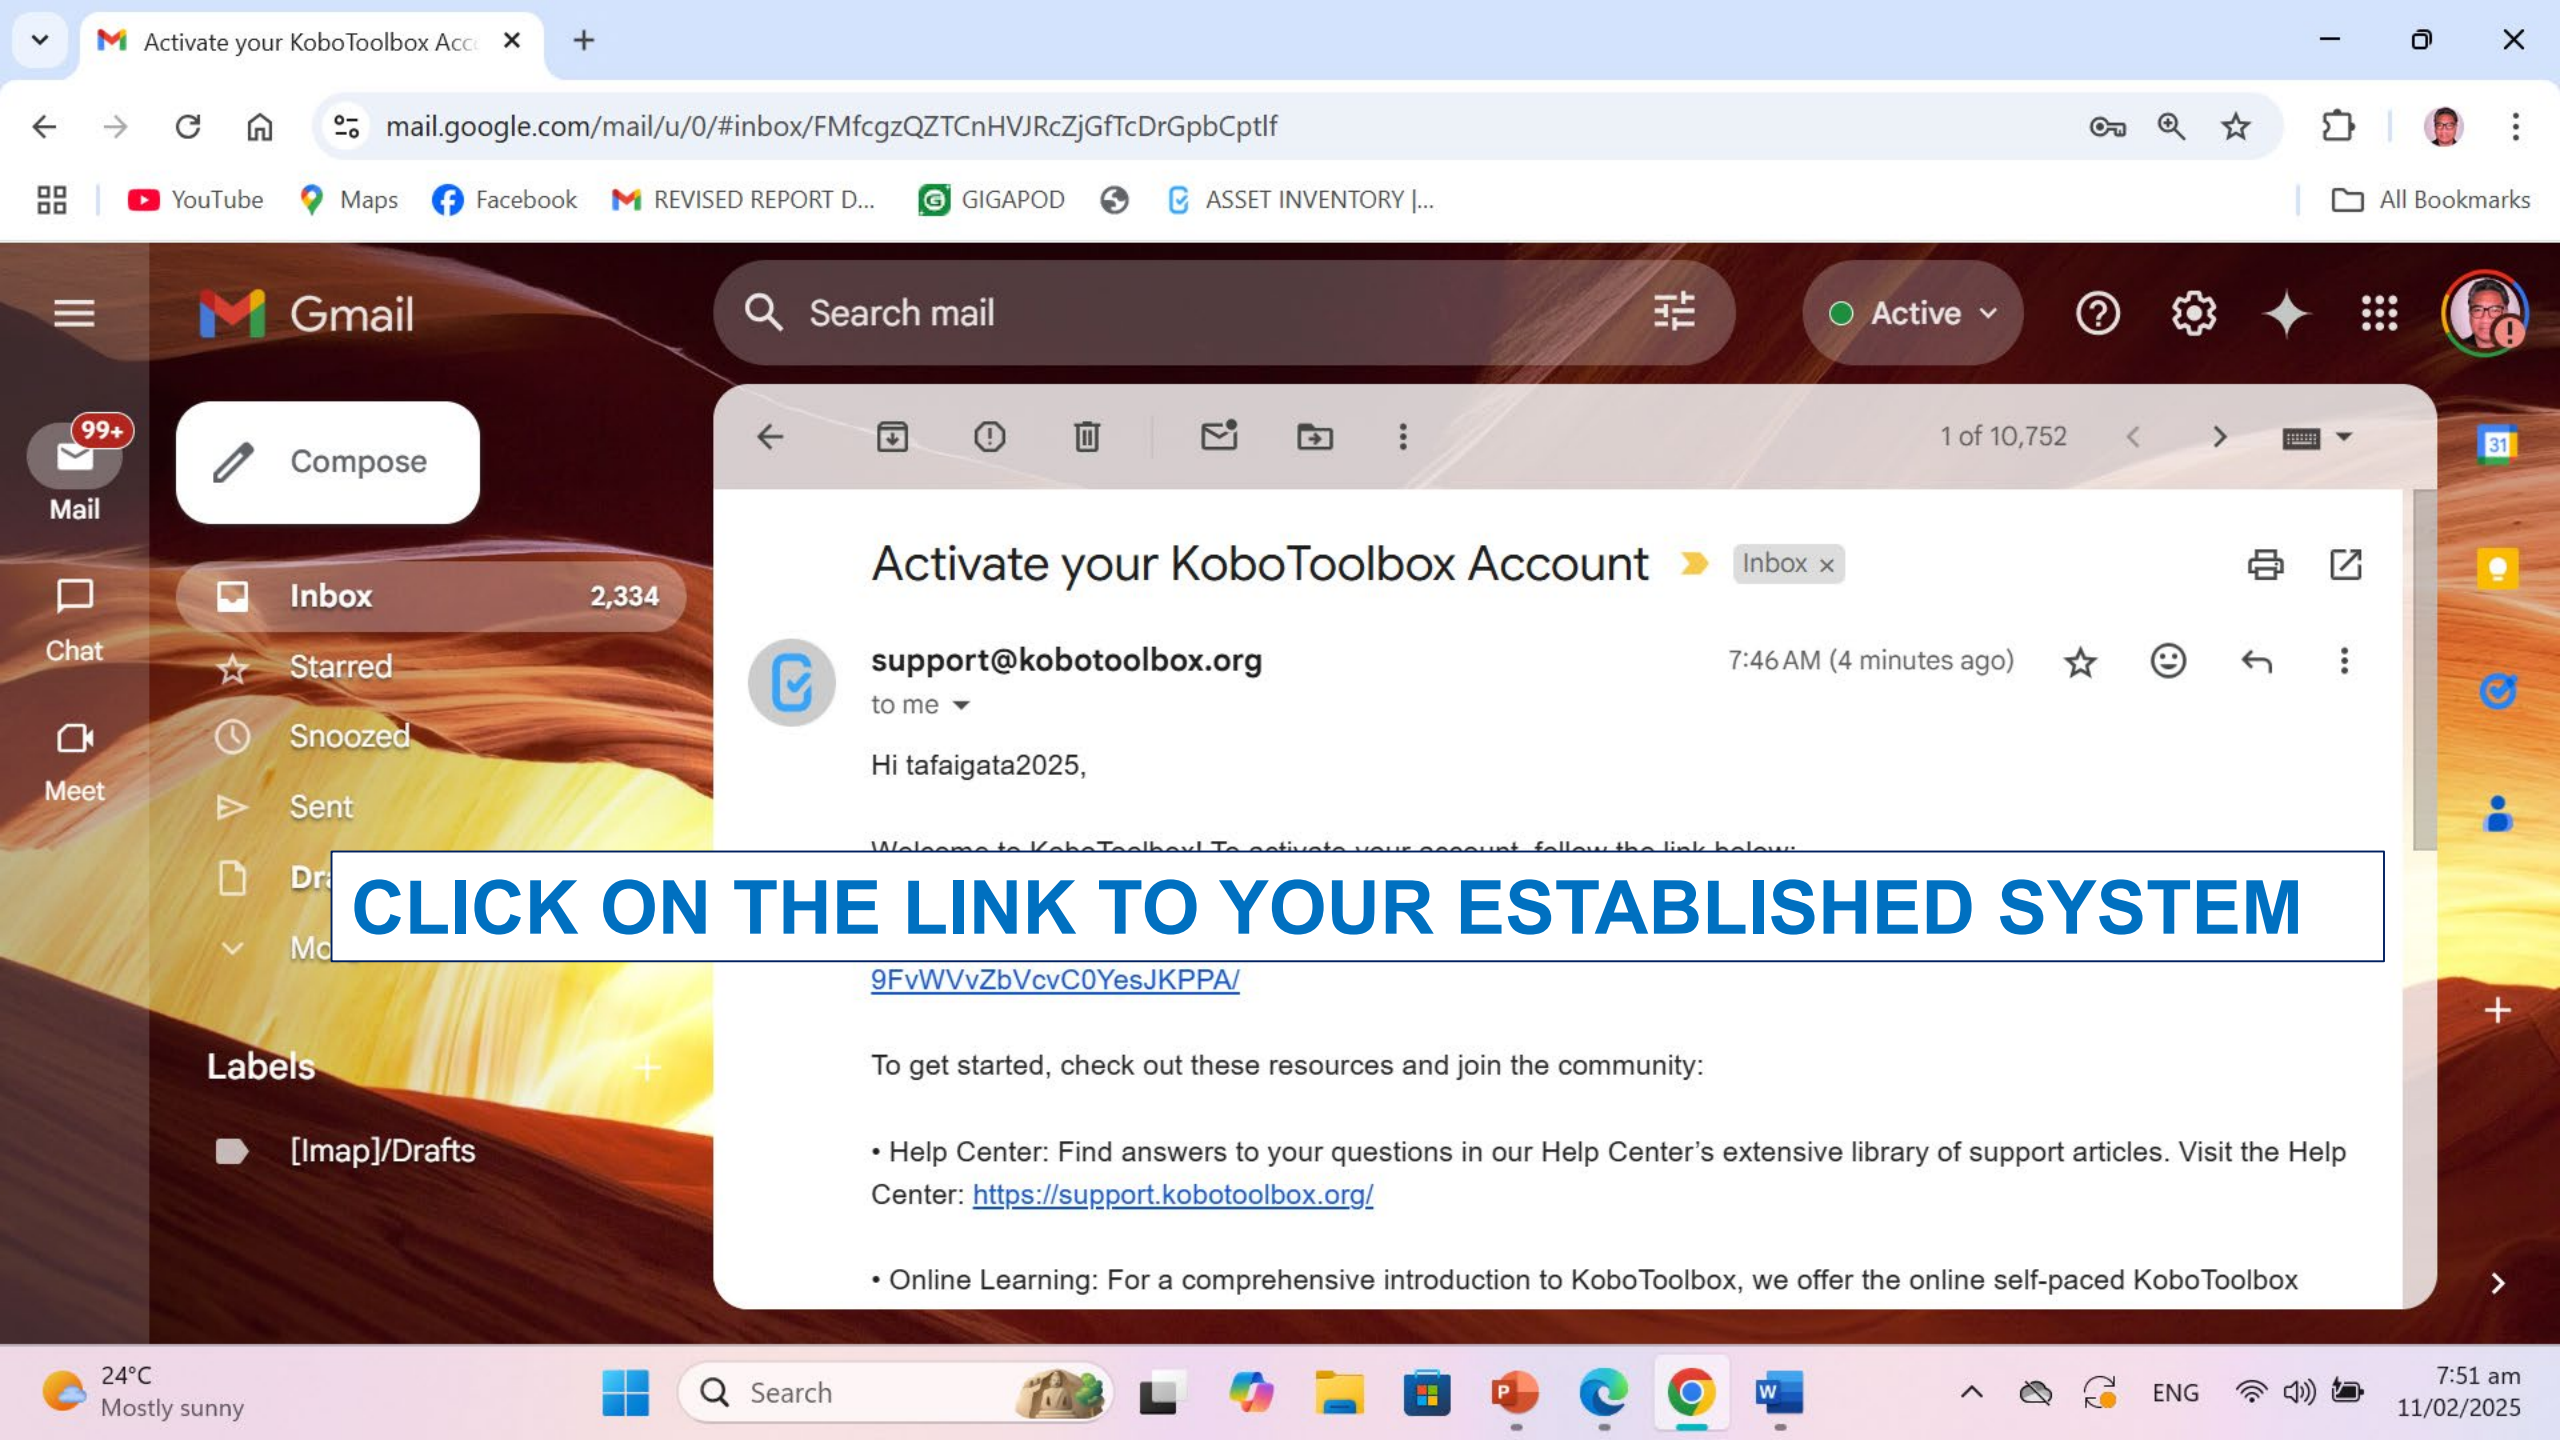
Activate your KoboToolbox Acc

mail.google.com/mail/u/0/#inbox/FMfcgzQZTCnHVJRcZjGfTcDrGpbCptlf

YouTube Maps Facebook REVISED REPORT D... GIGAPOD ASSET INVENTORY |... All Bookmarks

Gmail

Search mail

Active

99+
Mail
Chat
Meet

Compose

Inbox 2,334
Starred
Snoozed
Sent
Dr
Mo

Labels

[Imap]/Drafts

1 of 10,752

Activate your KoboToolbox Account Inbox ×

support@kobotoolbox.org
to me

7:46 AM (4 minutes ago)

Hi tafaigata2025,

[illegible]

CLICK ON THE LINK TO YOUR ESTABLISHED SYSTEM

9FvWVvZbVcvC0YesJKPPA/

To get started, check out these resources and join the community:

• Help Center: Find answers to your questions in our Help Center’s extensive library of support articles. Visit the Help Center: https://support.kobotoolbox.org/

• Online Learning: For a comprehensive introduction to KoboToolbox, we offer the online self-paced KoboToolbox

24°C
Mostly sunny

Search

ENG

7:51 am
11/02/2025